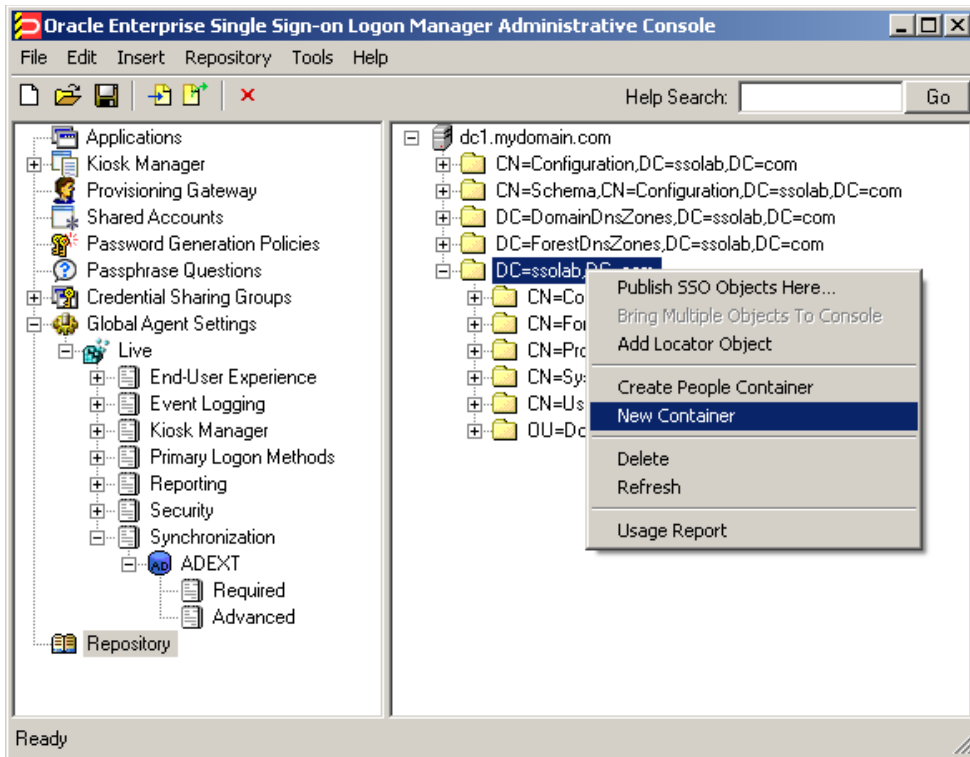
Oracle Enterprise Single Sign-on Logon Manager Administrative Console

File Edit Insert Repository Tools Help

Help Search: Go

Applications
Kiosk Manager
Provisioning Gateway
Shared Accounts
Password Generation Policies
Passphrase Questions
Credential Sharing Groups
Global Agent Settings
Live
End-User Experience
Event Logging
Kiosk Manager
Primary Logon Methods
Reporting
Security
Synchronization
AD ADEXT
Required
Advanced
Repository

dc1.mydomain.com
CN=Configuration,DC=ssolab,DC=com
CN=Schema,CN=Configuration,DC=ssolab,DC=com
DC=DomainDnsZones,DC=ssolab,DC=com
DC=ForestDnsZones,DC=ssolab,DC=com
DC=ssolab,DC=com
CN=Co
CN=For
CN=Pro
CN=Sy
CN=Us
OU=Do

Publish SSO Objects Here...
Bring Multiple Objects To Console
Add Locator Object
Create People Container
New Container
Delete
Refresh
Usage Report

Ready